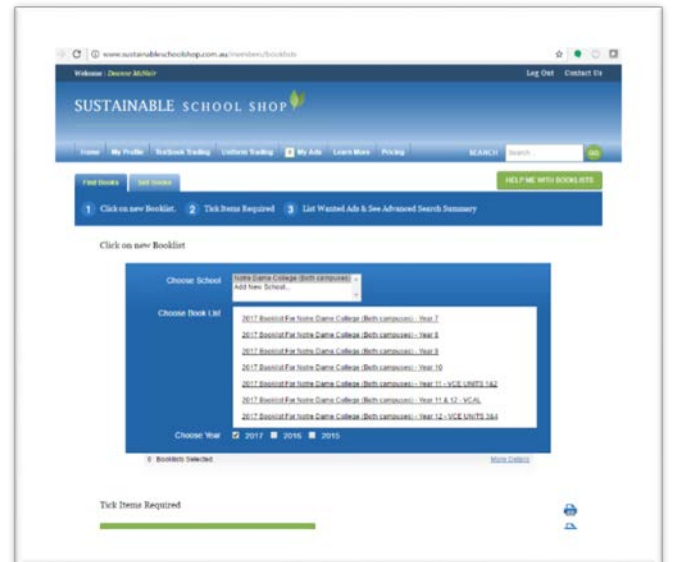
www.sustainableschoolshop.com.au/members/booklists

Welcome : Deanne McNeir

Log Out Contact Us

SUSTAINABLE SCHOOL SHOP

Home My Profile Textbook Trading Uniform Trading My Ads Learn More Pricing

SEARCH Search... GO

Find Books Sell Books

HELP ME WITH BOOKLISTS

1 Click on new Booklist. 2 Tick Items Required 3 List Wanted Ads & See Advanced Search Summary

Click on new Booklist

Choose School Notre Dame College (Both campuses) Add New School...

Choose Book List

2017 Booklist For Notre Dame College (Both campuses) - Year 7

2017 Booklist For Notre Dame College (Both campuses) - Year 8

2017 Booklist For Notre Dame College (Both campuses) - Year 9

2017 Booklist For Notre Dame College (Both campuses) - Year 10

2017 Booklist For Notre Dame College (Both campuses) - Year 11 - VCE UNITS 1&2

2017 Booklist For Notre Dame College (Both campuses) - Year 11 & 12 - VCAL

2017 Booklist For Notre Dame College (Both campuses) - Year 12 - VCE UNITS 3&4

Choose Year 2017 2016 2015

0 Booklists Selected

More Details

Tick Items Required